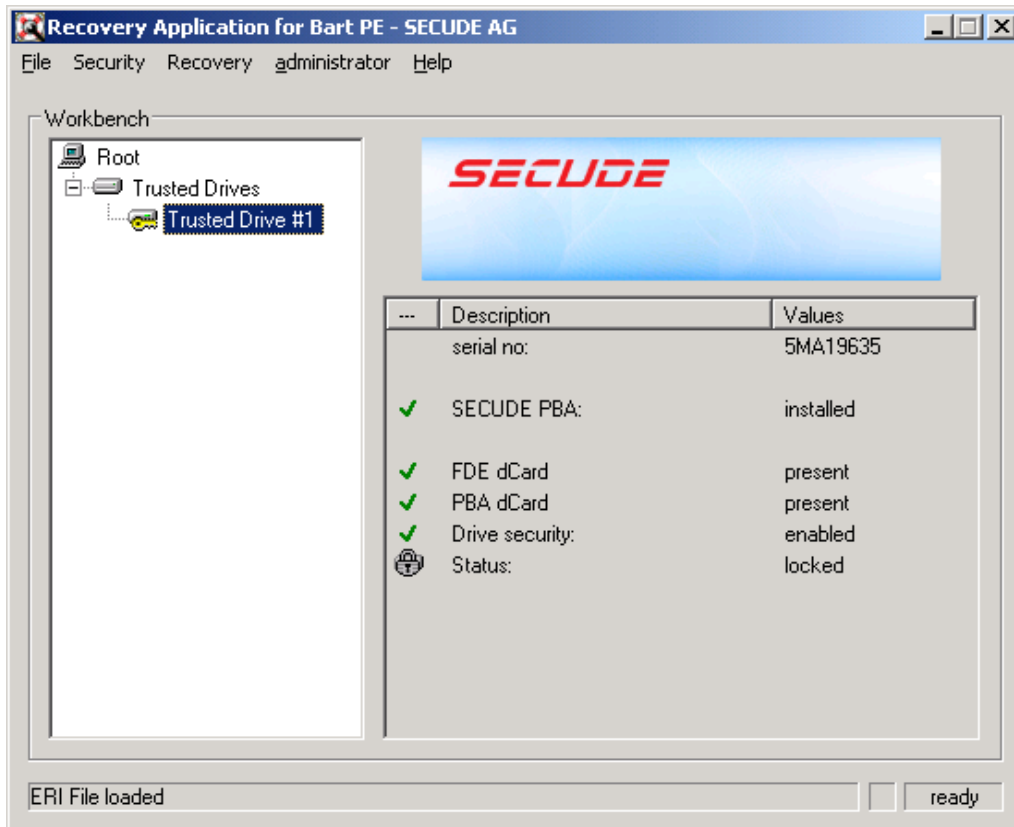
Recovery Application for Bart PE - SECUDE AG

File Security Recovery administrator Help

Workbench

Root
Trusted Drives
Trusted Drive #1

SECUDE

| --- | Description | Values |
|---|---|---|
| | serial no: | 5MA19635 |
| ✓ | SECUDE PBA: | installed |
| ✓ | FDE dCard | present |
| ✓ | PBA dCard | present |
| ✓ | Drive security: | enabled |
| | Status: | locked |

ERI File loaded

ready